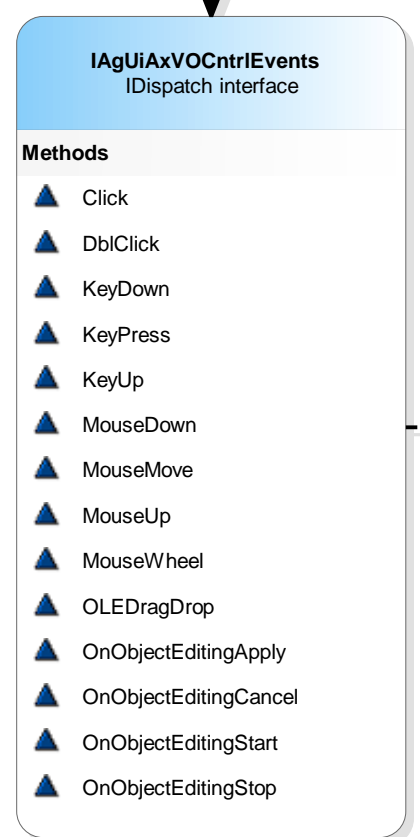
IAgUiAxVOCntrlEvents
IDispatch interface

Methods

Click

DblClick

KeyDown

KeyPress

KeyUp

MouseDown

MouseMove

MouseUp

MouseWheel

OLEDragDrop

OnObjectEditingApply

OnObjectEditingCancel

OnObjectEditingStart

OnObjectEditingStop